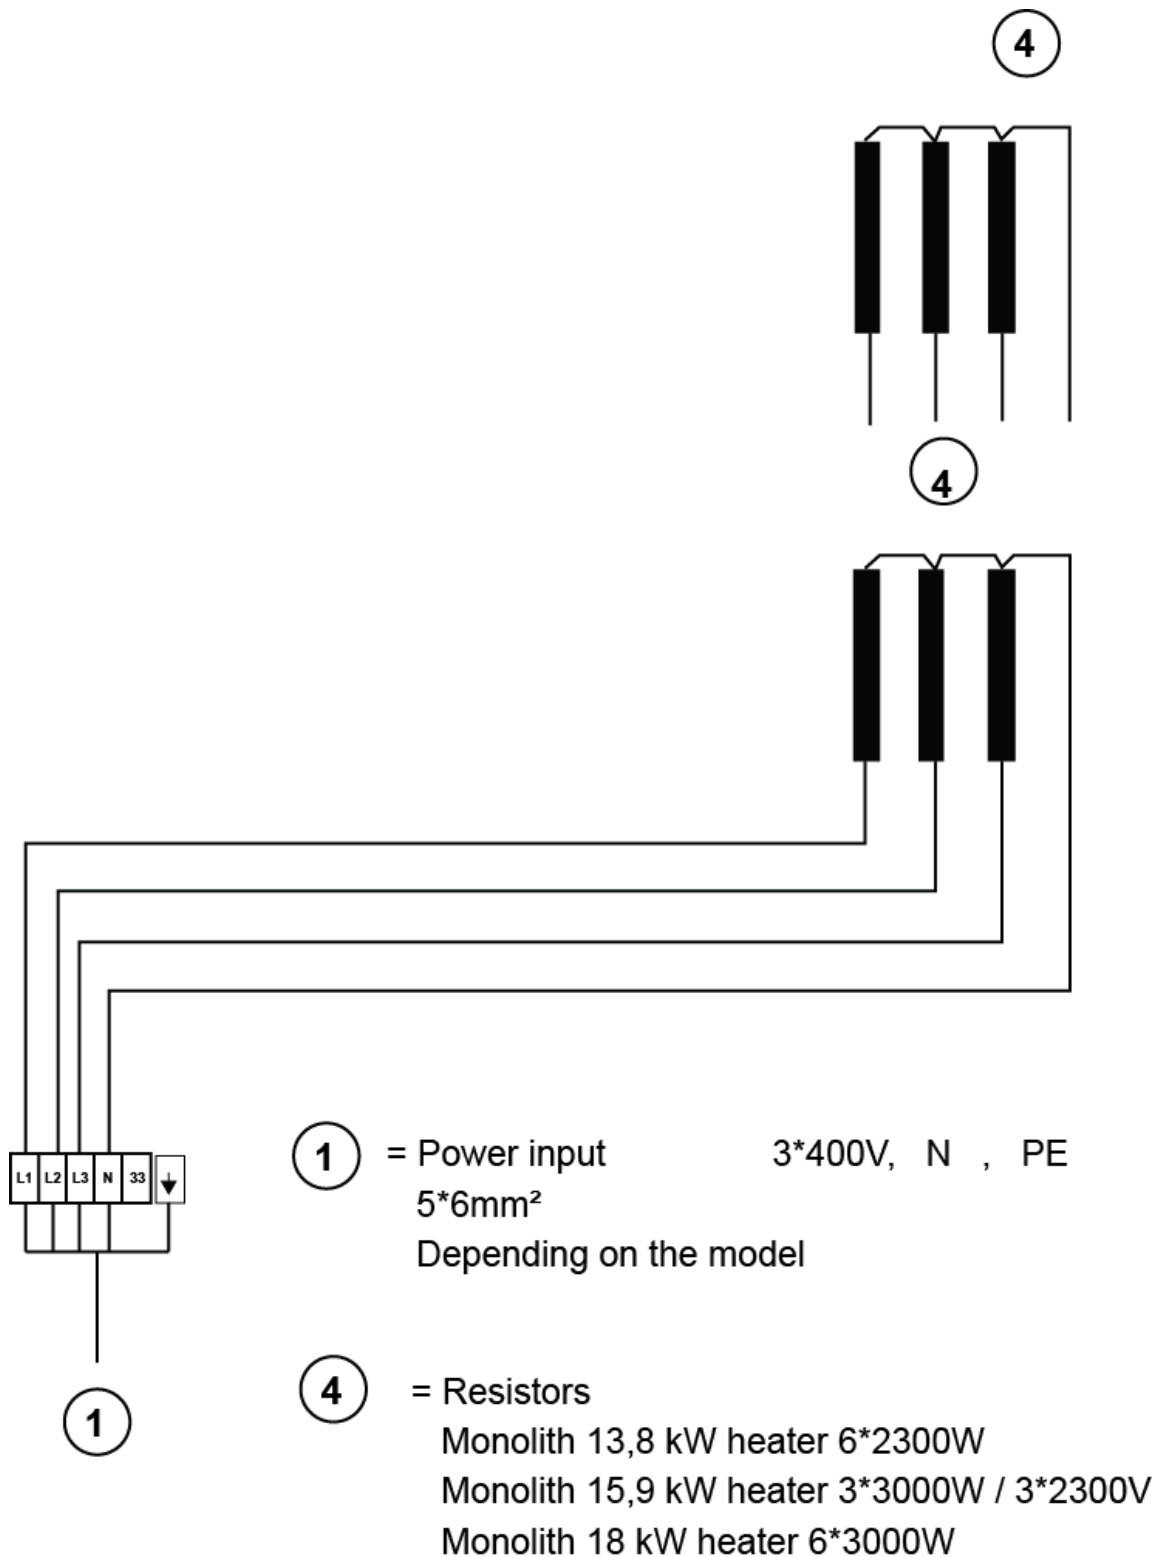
4

4

L1 L2 L3 N 33

1

1 = Power input 3*400V, N , PE
5*6mm²
Depending on the model

4 = Resistors
Monolith 13,8 kW heater 6*2300W
Monolith 15,9 kW heater 3*3000W / 3*2300V
Monolith 18 kW heater 6*3000W